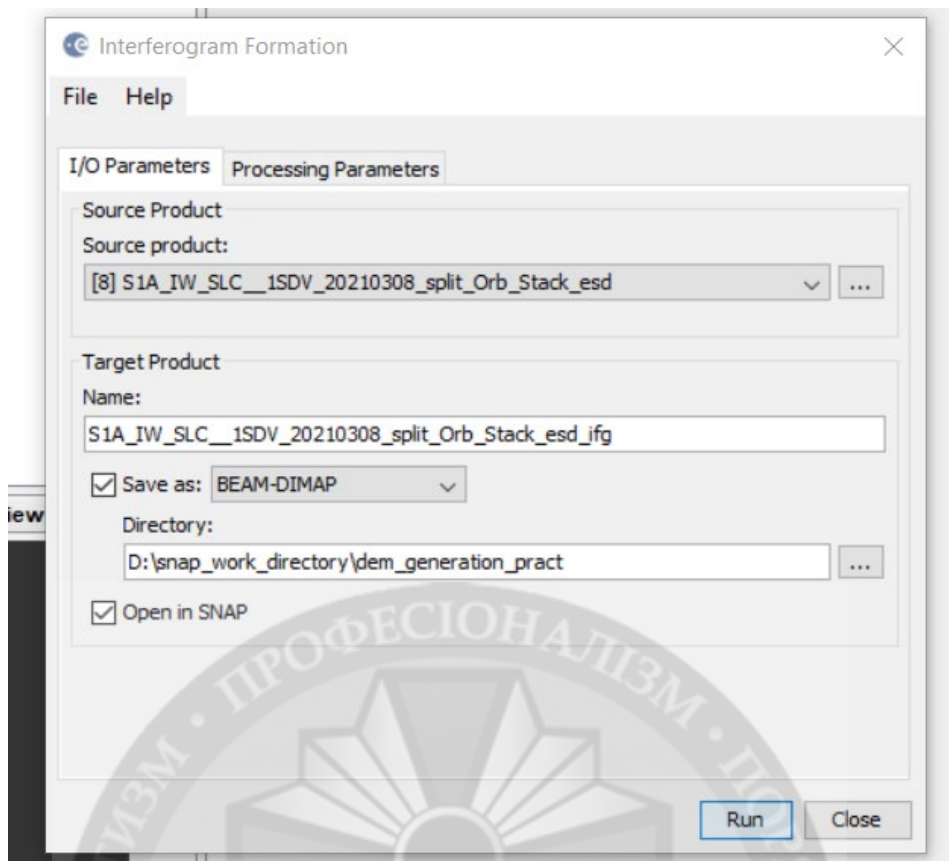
Interferogram Formation

File Help

I/O Parameters Processing Parameters

Source Product

Source product:

[8] S1A_IW_SLC__1SDV_20210308_split_Orb_Stack_esd

...

Target Product

Name:

S1A_IW_SLC__1SDV_20210308_split_Orb_Stack_esd_ifg

Save as: BEAM-DIMAP

Directory:

D:\snap_work_directory\dem_generation_pract

...

Open in SNAP

iew

ПРОФЕСІОНАЛІЗМ

Run Close